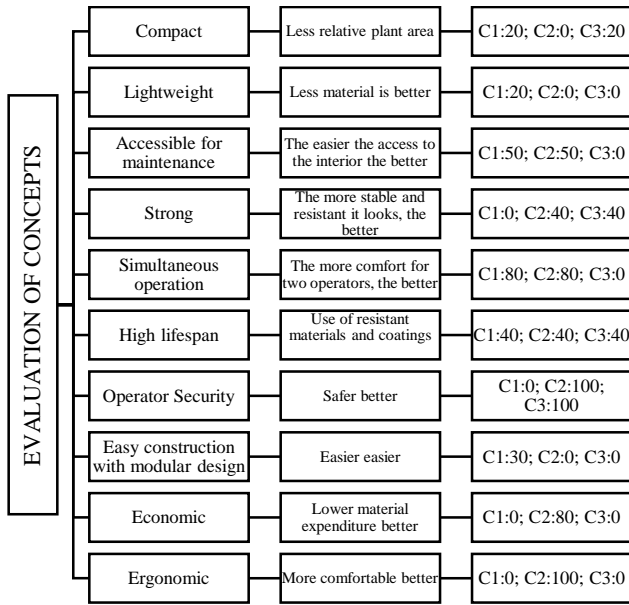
EVALUATION OF CONCEPTS

Compact
Less relative plant area
C1:20; C2:0; C3:20

Lightweight
Less material is better
C1:20; C2:0; C3:0

Accessible for maintenance
The easier the access to the interior the better
C1:50; C2:50; C3:0

Strong
The more stable and resistant it looks, the better
C1:0; C2:40; C3:40

Simultaneous operation
The more comfort for two operators, the better
C1:80; C2:80; C3:0

High lifespan
Use of resistant materials and coatings
C1:40; C2:40; C3:40

Operator Security
Safer better
C1:0; C2:100; C3:100

Easy construction with modular design
Easier easier
C1:30; C2:0; C3:0

Economic
Lower material expenditure better
C1:0; C2:80; C3:0

Ergonomic
More comfortable better
C1:0; C2:100; C3:0